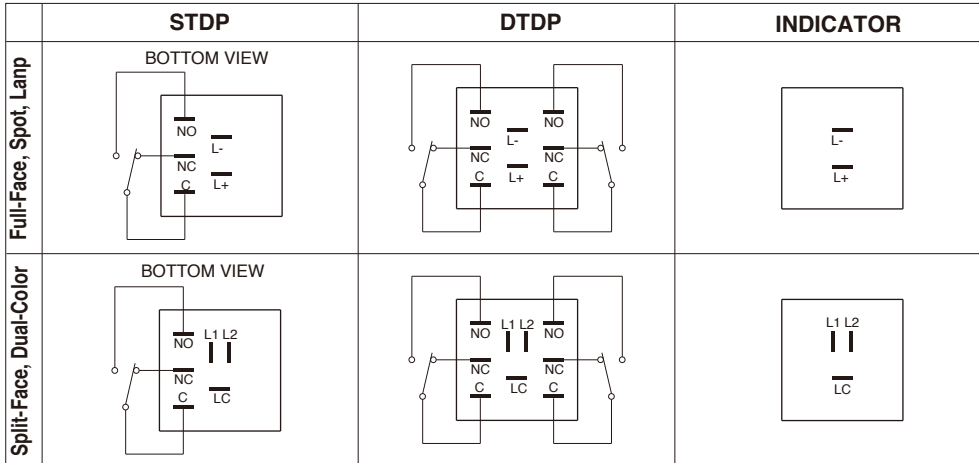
|  | STDP | DTDP | INDICATOR |
|---|---|---|---|
| Full-Face, Spot, Lanp | BOTTOM VIEW NO L- NC L+ C | NO L- NO NC NC C L+ C | L- L+ |
| Split-Face, Dual-Color | BOTTOM VIEW NO L1 L2 NC C LC | NO L1 L2 NO NC NC C LC C | L1 L2 LC |